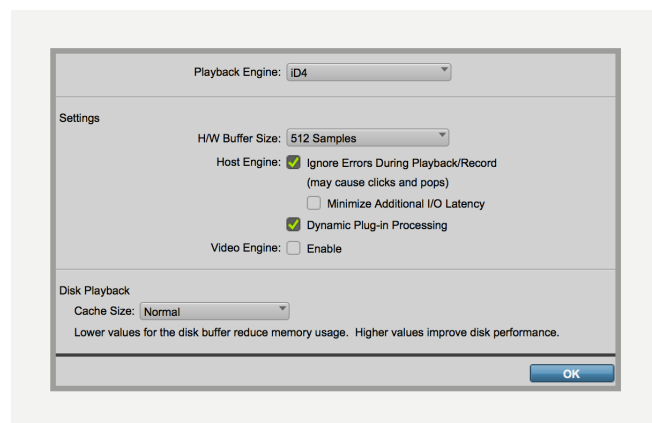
Playback Engine: iD4

Settings

H/W Buffer Size: 512 Samples

Host Engine: Ignore Errors During Playback/Record (may cause clicks and pops)

Minimize Additional I/O Latency

Dynamic Plug-in Processing

Video Engine: Enable

Disk Playback

Cache Size: Normal

Lower values for the disk buffer reduce memory usage. Higher values improve disk performance.

OK